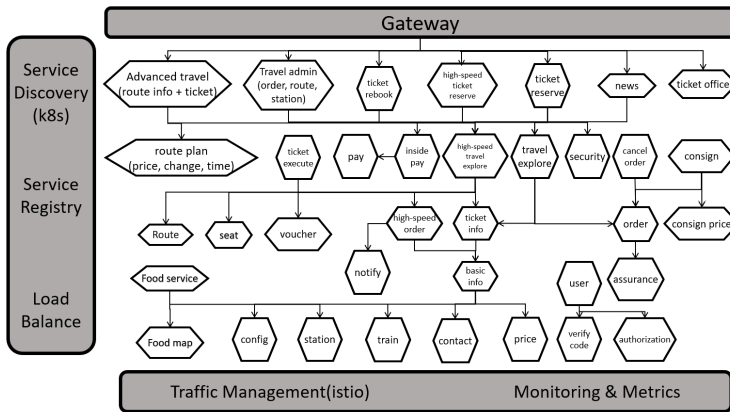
Gateway

Service Discovery (k8s)

Service Registry

Load Balance

Advanced travel (route info + ticket)

Travel admin (order, route, station)

ticket rebook

high-speed ticket reserve

ticket reserve

news

ticket office

route plan (price, change, time)

ticket execute

pay

inside pay

high-speed travel explore

travel explore

security

cancel order

consign

Route

seat

voucher

high-speed order

ticket info

order

consign price

notify

basic info

assurance

Food service

user

Food map

config

station

train

contact

price

verify code

authorization

Traffic Management(istio)

Monitoring & Metrics